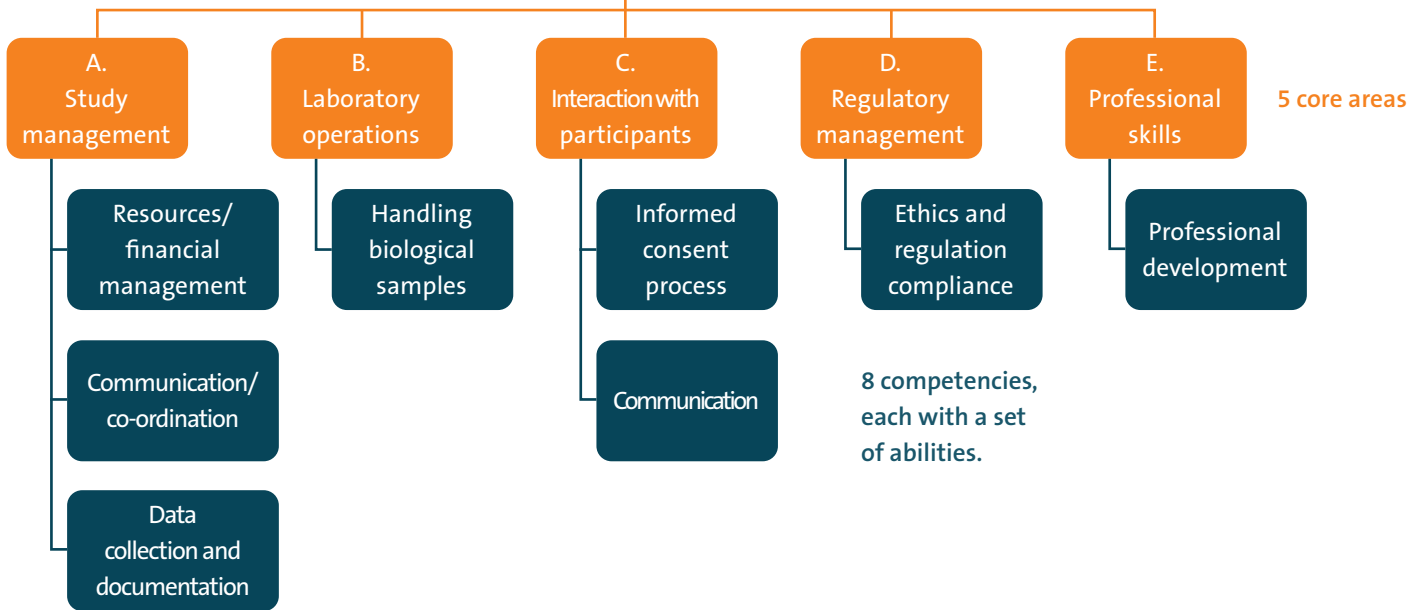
A.
Study management

Resources/ financial management

Communication/ co-ordination

Data collection and documentation

B.
Laboratory operations

Handling biological samples

C.
Interaction with participants

Informed consent process

Communication

D.
Regulatory management

Ethics and regulation compliance

E.
Professional skills

Professional development

5 core areas

8 competencies, each with a set of abilities.